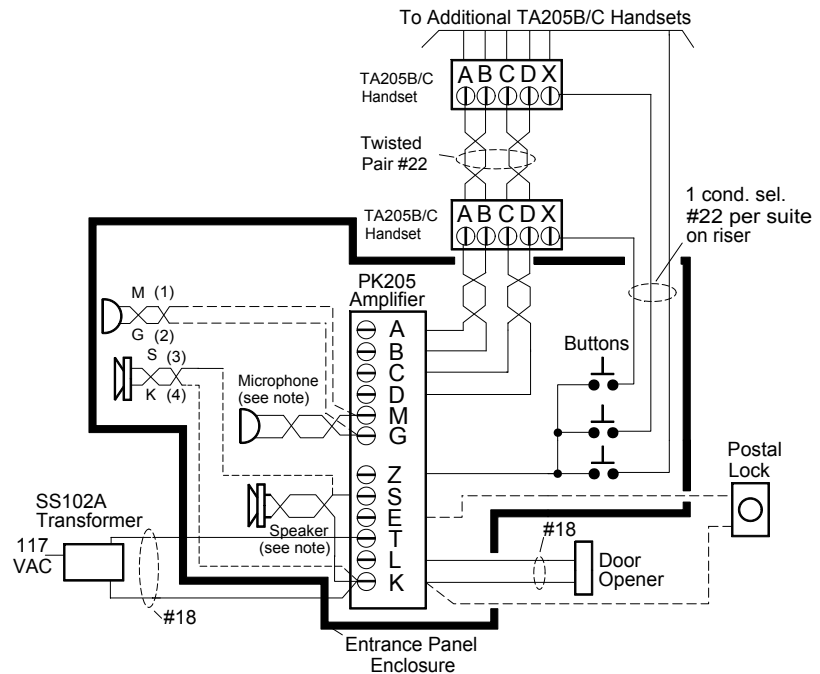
To Additional TA205B/C Handsets

TA205B/C Handset

A B C D X

Twisted Pair #22

TA205B/C Handset

A B C D X

1 cond. sel. #22 per suite on riser

PK205 Amplifier

M (1)
G (2)
S (3)
K (4)

A
B
C
D
M
G

Microphone (see note)

Buttons

Z
S
E
T
L
K

Speaker (see note)

Postal Lock

SS102A Transformer

117 VAC

#18

#18

Door Opener

Entrance Panel Enclosure